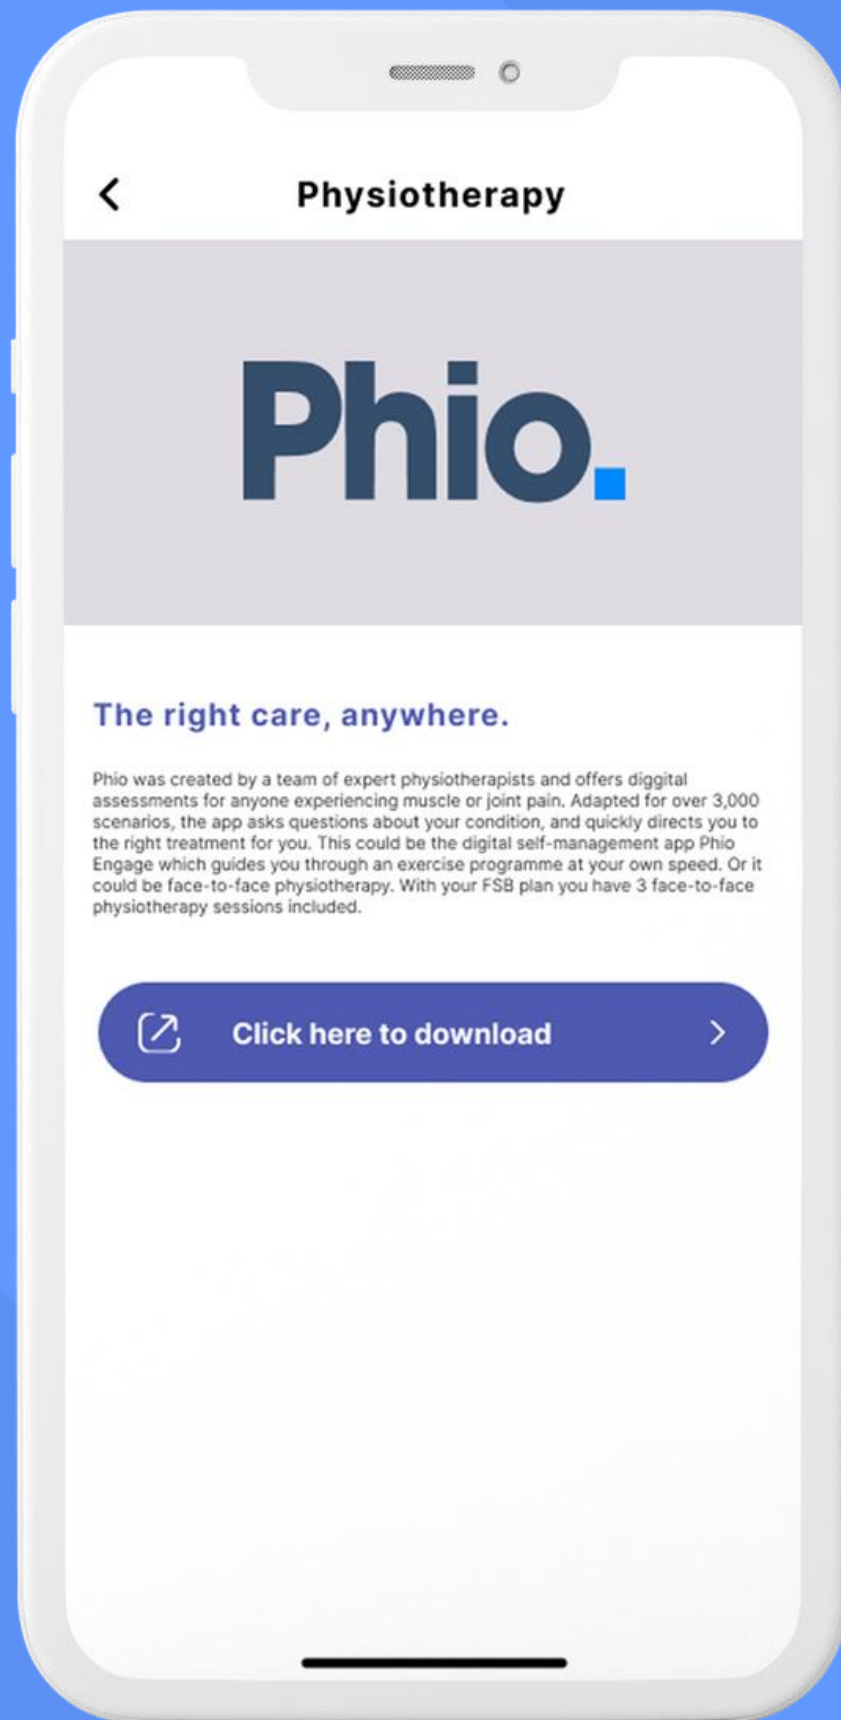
Physiotherapy

Phio.

The right care, anywhere.

Phio was created by a team of expert physiotherapists and offers diggital assessments for anyone experiencing muscle or joint pain. Adapted for over 3,000 scenarios, the app asks questions about your condition, and quickly directs you to the right treatment for you. This could be the digital self-management app Phio Engage which guides you through an exercise programme at your own speed. Or it could be face-to-face physiotherapy. With your FSB plan you have 3 face-to-face physiotherapy sessions included.

Click here to download